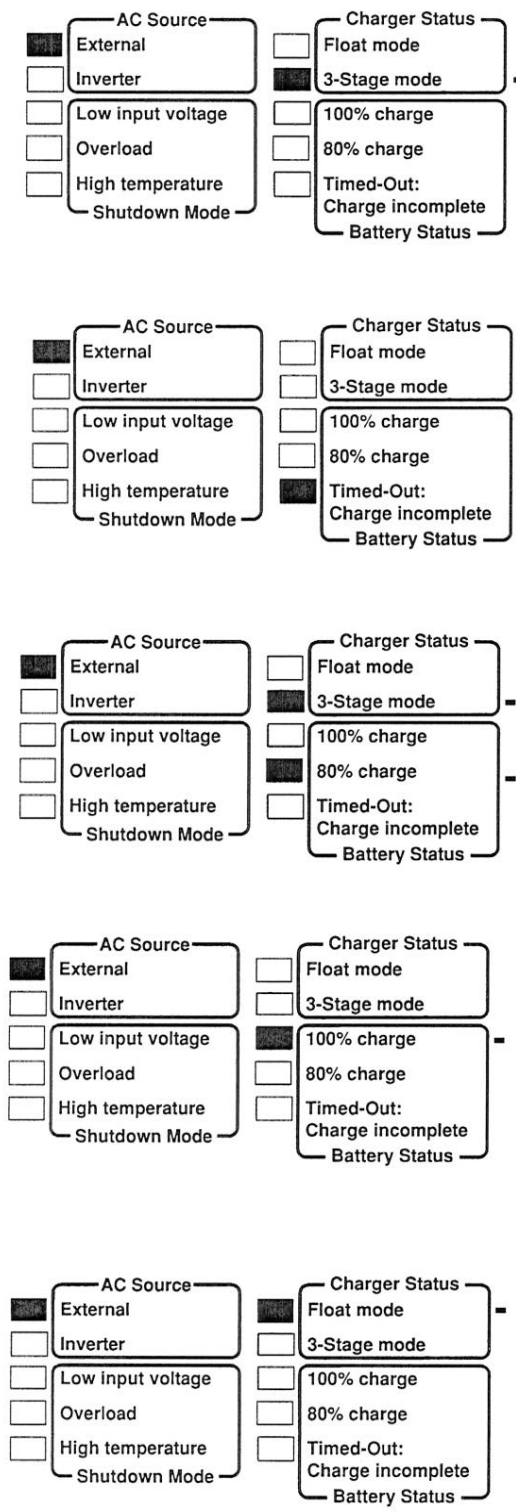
AC Source
External
Inverter
Low input voltage
Overload
High temperature
Shutdown Mode

Charger Status
Float mode
3-Stage mode
100% charge
80% charge
Timed-Out: Charge incomplete
Battery Status

AC Source
External
Inverter
Low input voltage
Overload
High temperature
Shutdown Mode

Charger Status
Float mode
3-Stage mode
100% charge
80% charge
Timed-Out: Charge incomplete
Battery Status

AC Source
External
Inverter
Low input voltage
Overload
High temperature
Shutdown Mode

Charger Status
Float mode
3-Stage mode
100% charge
80% charge
Timed-Out: Charge incomplete
Battery Status

AC Source
External
Inverter
Low input voltage
Overload
High temperature
Shutdown Mode

Charger Status
Float mode
3-Stage mode
100% charge
80% charge
Timed-Out: Charge incomplete
Battery Status

AC Source
External
Inverter
Low input voltage
Overload
High temperature
Shutdown Mode

Charger Status
Float mode
3-Stage mode
100% charge
80% charge
Timed-Out: Charge incomplete
Battery Status